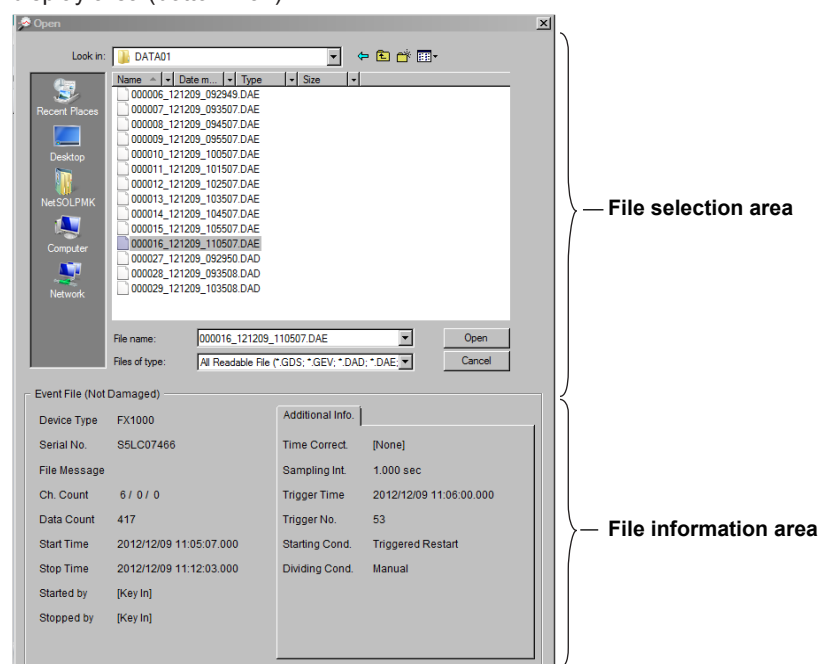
Open

Look in: DATA01

Name | Date m... | Type | Size

Recent Places
Desktop
NetSOLPMK
Computer
Network

000006_121209_092949.DAE
000007_121209_093507.DAE
000008_121209_094507.DAE
000009_121209_095507.DAE
000010_121209_100507.DAE
000011_121209_101507.DAE
000012_121209_102507.DAE
000013_121209_103507.DAE
000014_121209_104507.DAE
000015_121209_105507.DAE
000016_121209_110507.DAE
000027_121209_092950.DAD
000028_121209_093508.DAD
000029_121209_103508.DAD

File name: 000016_121209_110507.DAE
Open
Files of type: All Readable File (*.GDS; *.GEV; *.DAD; *.DAE;
Cancel

File selection area

Event File (Not Damaged)

Device Type FX1000
Serial No. S5LC07466
File Message
Ch. Count 6 / 0 / 0
Data Count 417
Start Time 2012/12/09 11:05:07.000
Stop Time 2012/12/09 11:12:03.000
Started by [Key In]
Stopped by [Key In]

Additional Info.
Time Correct. [None]
Sampling Int. 1.000 sec
Trigger Time 2012/12/09 11:06:00.000
Trigger No. 53
Starting Cond. Triggered Restart
Dividing Cond. Manual

File information area